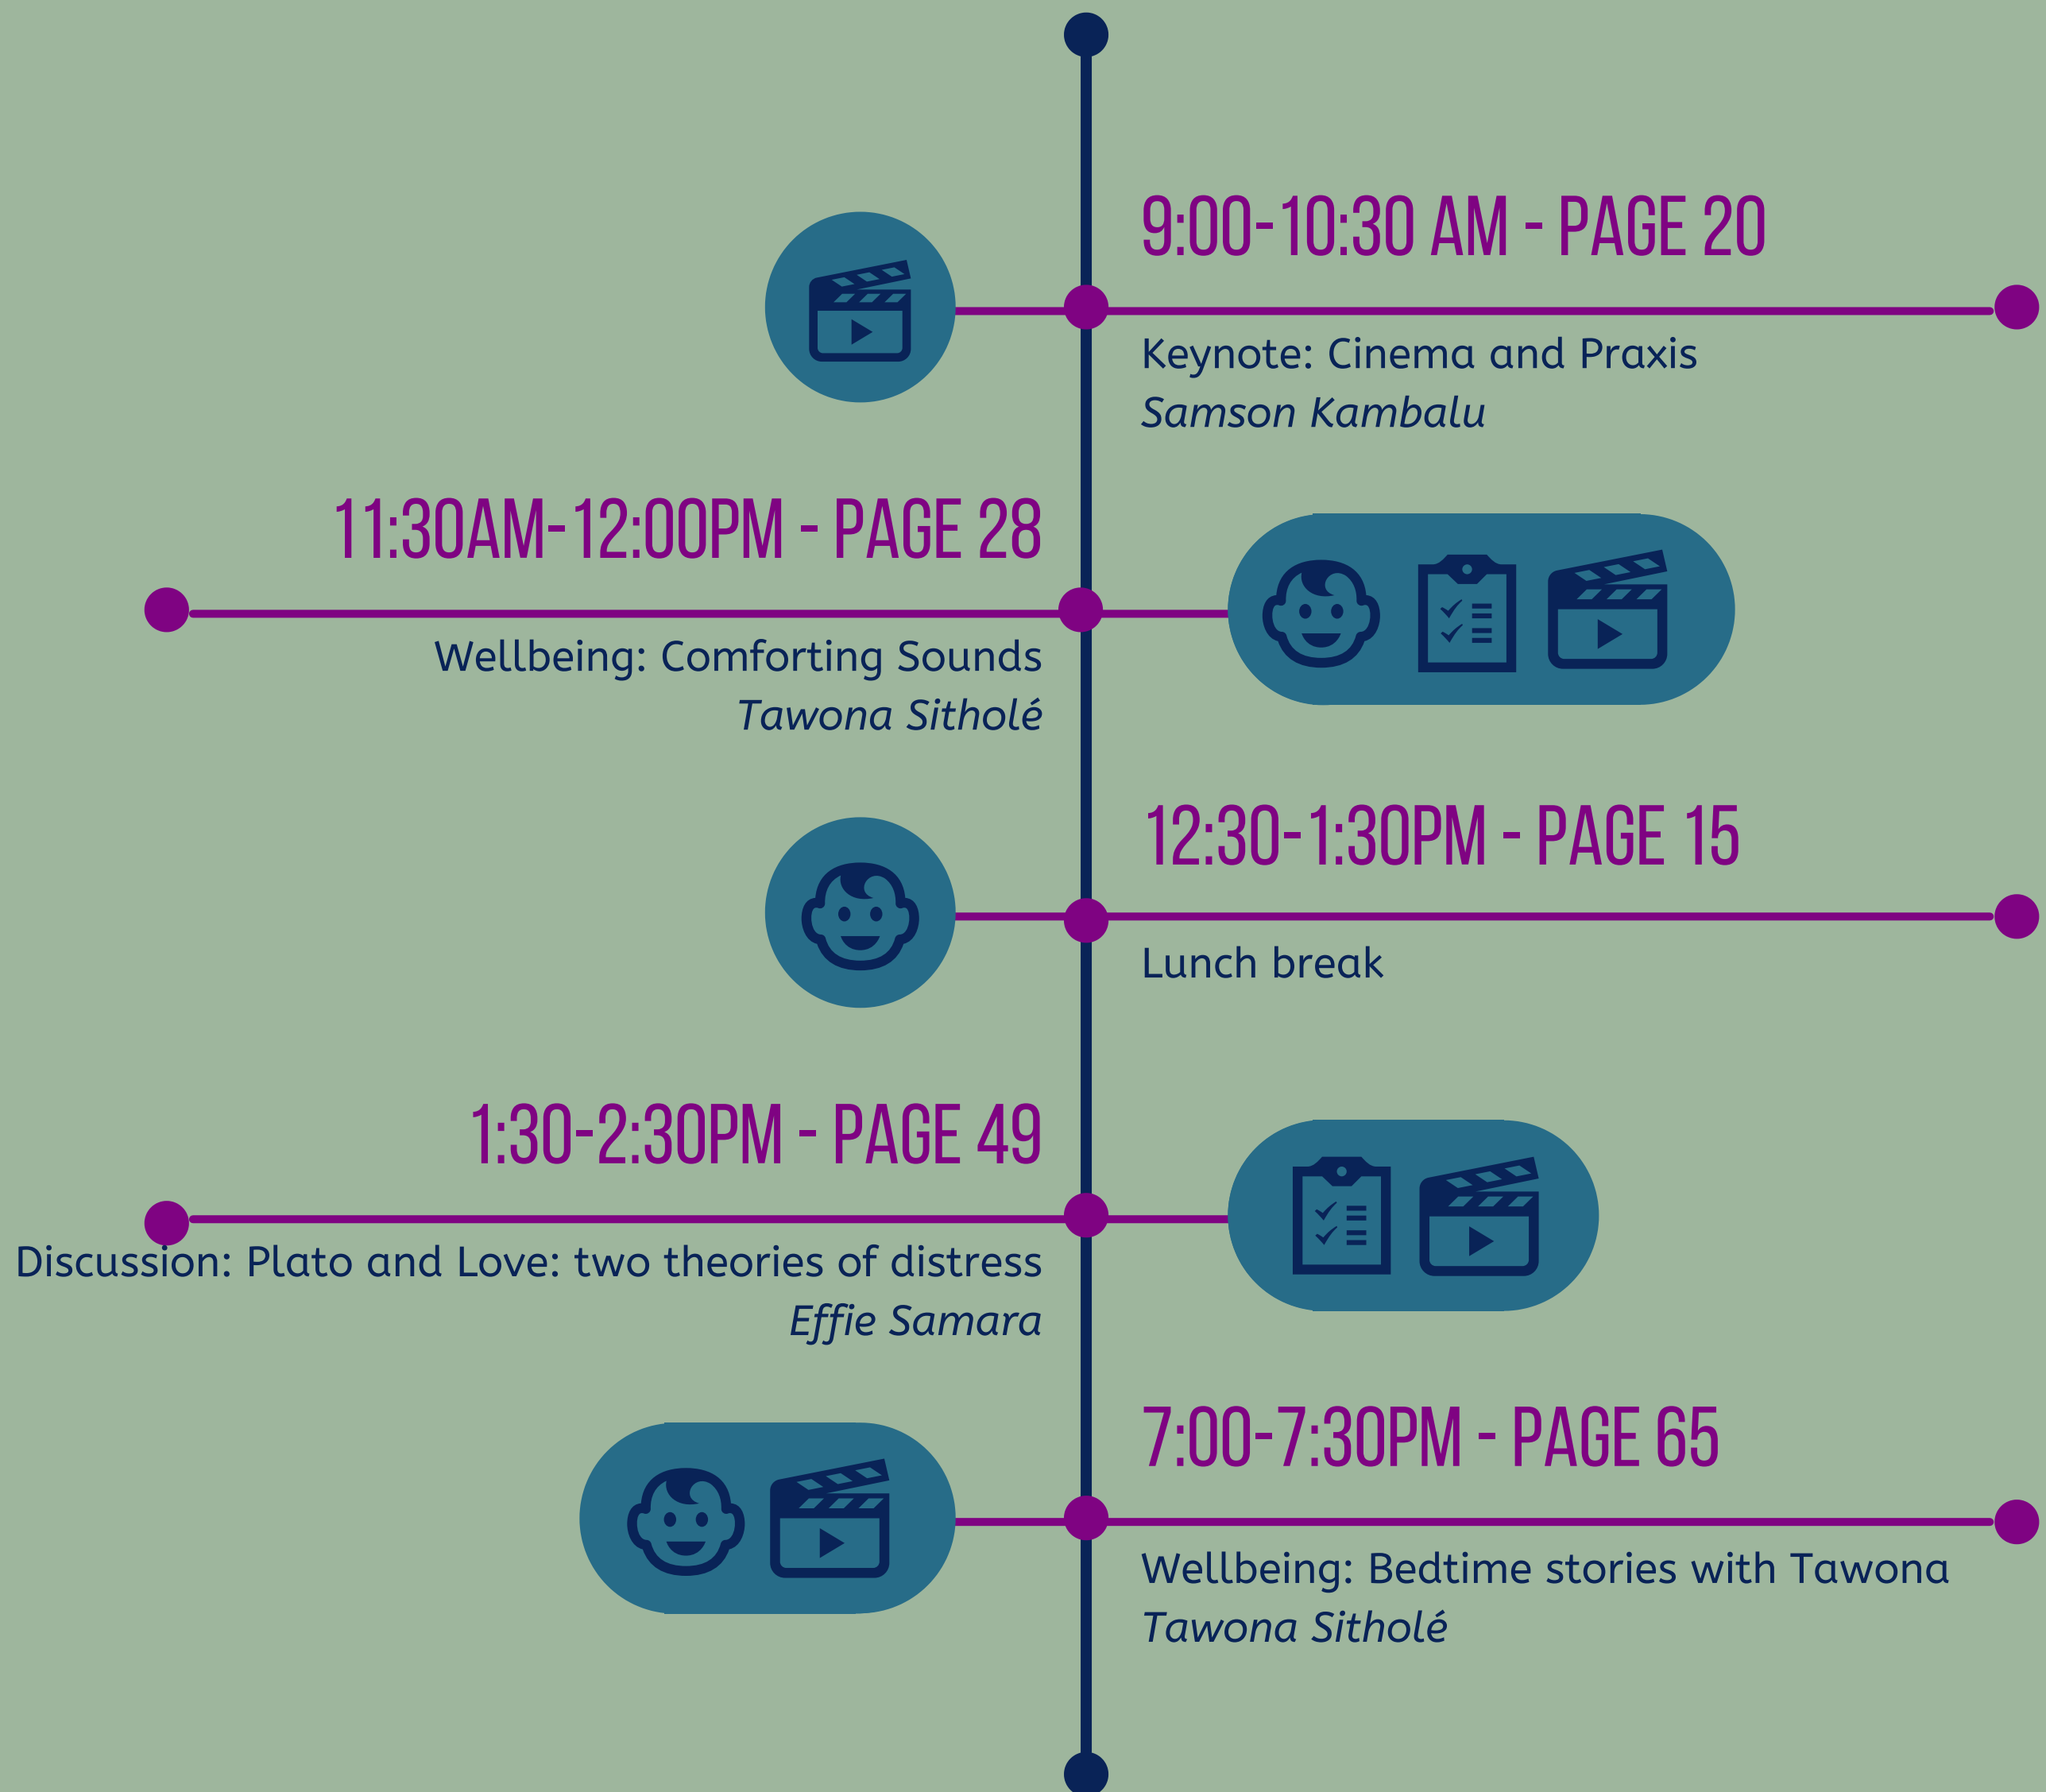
9:00-10:30 AM - PAGE 20

Keynote: Cinema and Praxis
*Samson Kambalu*

11:30AM-12:00PM - PAGE 28

Wellbeing: Comforting Sounds
*Tawona Sitholé*

12:30-1:30PM - PAGE 15

Lunch break

1:30-2:30PM - PAGE 49

Discussion: Plato and Love: two theories of distress
*Effie Samara*

7:00-7:30PM - PAGE 65

Wellbeing: Bedtime stories with Tawona
*Tawona Sitholé*